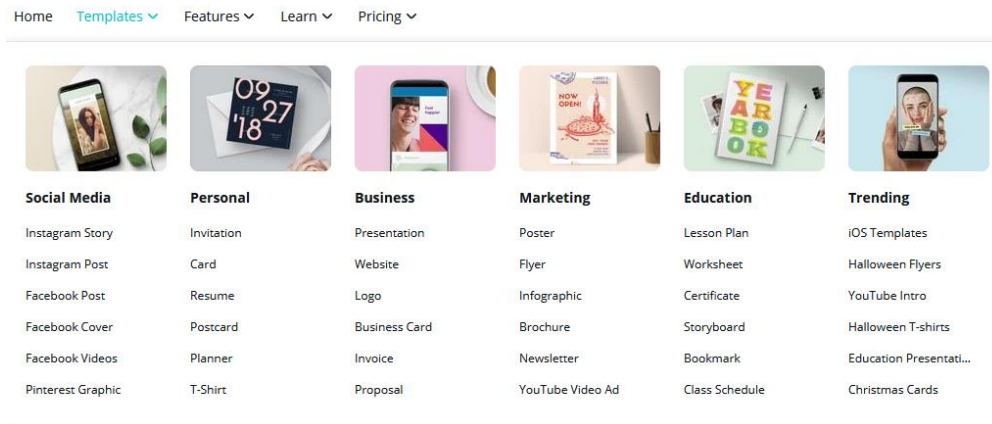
Home Templates Features Learn Pricing

09 27 '18

NOW OPEN!

YEAR BOOK

Social Media
Instagram Story
Instagram Post
Facebook Post
Facebook Cover
Facebook Videos
Pinterest Graphic

Personal
Invitation
Card
Resume
Postcard
Planner
T-Shirt

Business
Presentation
Website
Logo
Business Card
Invoice
Proposal

Marketing
Poster
Flyer
Infographic
Brochure
Newsletter
YouTube Video Ad

Education
Lesson Plan
Worksheet
Certificate
Storyboard
Bookmark
Class Schedule

Trending
iOS Templates
Halloween Flyers
YouTube Intro
Halloween T-shirts
Education Presentati...
Christmas Cards